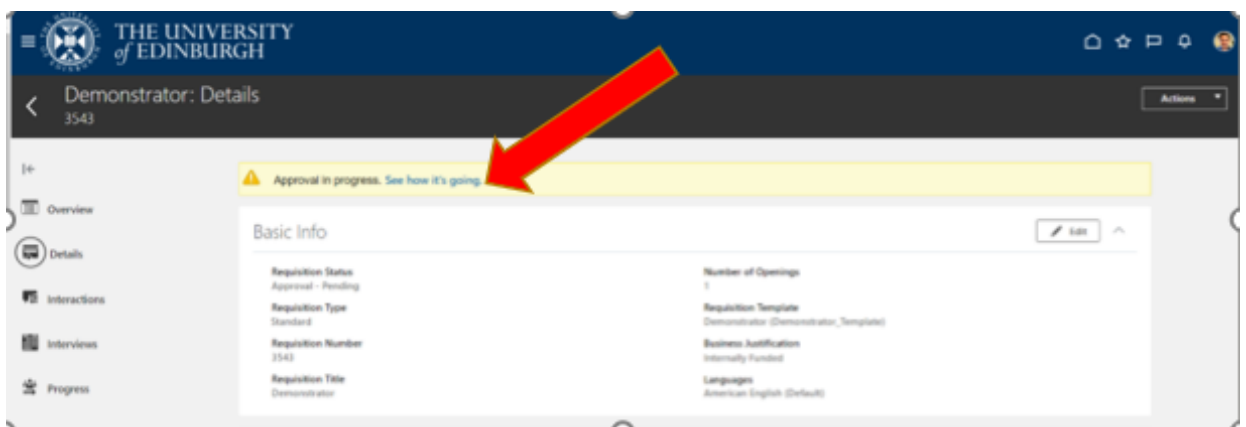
THE UNIVERSITY of EDINBURGH

Demonstrator: Details
3543

Actions

Overview

Details

Interactions

Interviews

Progress

Approval in progress. See how it's going.

Basic Info

Edit

Requisition Status
Approval - Pending

Requisition Type
Standard

Requisition Number
3543

Requisition Title
Demonstrator

Number of Openings
1

Requisition Template
Demonstrator (Demonstrator_Template)

Business Justification
Internally Funded

Languages
American English (Default)